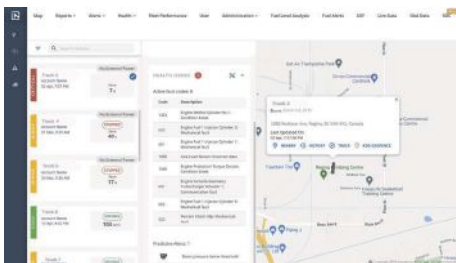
Map Reports Alerts Health Fleet Performance User Administration Fuel Level Analysis Fuel Alerts DEF Live Data Obd Data

Truck 3
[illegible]
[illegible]

Truck 2
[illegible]
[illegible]

Truck 6
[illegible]
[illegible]

Truck 4
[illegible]
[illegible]

Truck 5
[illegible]

HEALTH CODES

Active fault codes: 8

| Code | Description |
|---|---|
| 1003 | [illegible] |
| 1003 | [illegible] |
| 651 | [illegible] |
| 1003 | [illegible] |
| 1568 | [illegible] |
| 995 | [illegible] |
| 652 | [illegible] |
| 102 | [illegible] |

Prediction Alerts: 1

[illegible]

Truck 3
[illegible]
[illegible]
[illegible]
NEARBY HISTORY TRACK ADD GEOFENCE